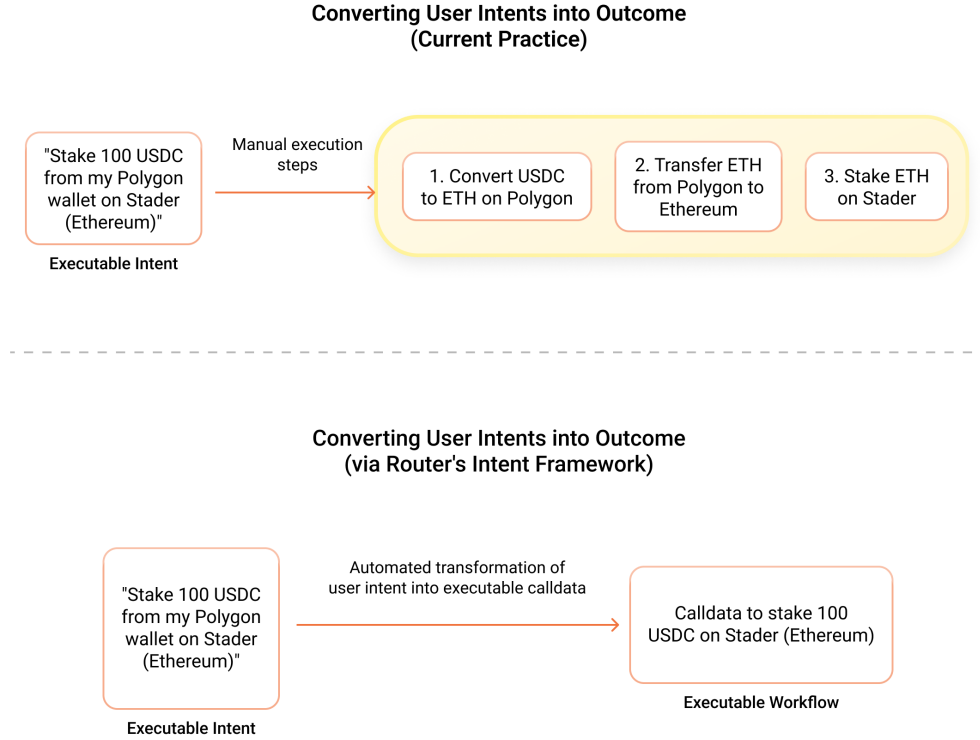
Converting User Intents into Outcome
(Current Practice)

"Stake 100 USDC from my Polygon wallet on Stader (Ethereum)"

Executable Intent

Manual execution steps

1. Convert USDC to ETH on Polygon

2. Transfer ETH from Polygon to Ethereum

3. Stake ETH on Stader

Converting User Intents into Outcome
(via Router's Intent Framework)

"Stake 100 USDC from my Polygon wallet on Stader (Ethereum)"

Executable Intent

Automated transformation of user intent into executable calldata

Calldata to stake 100 USDC on Stader (Ethereum)

Executable Workflow